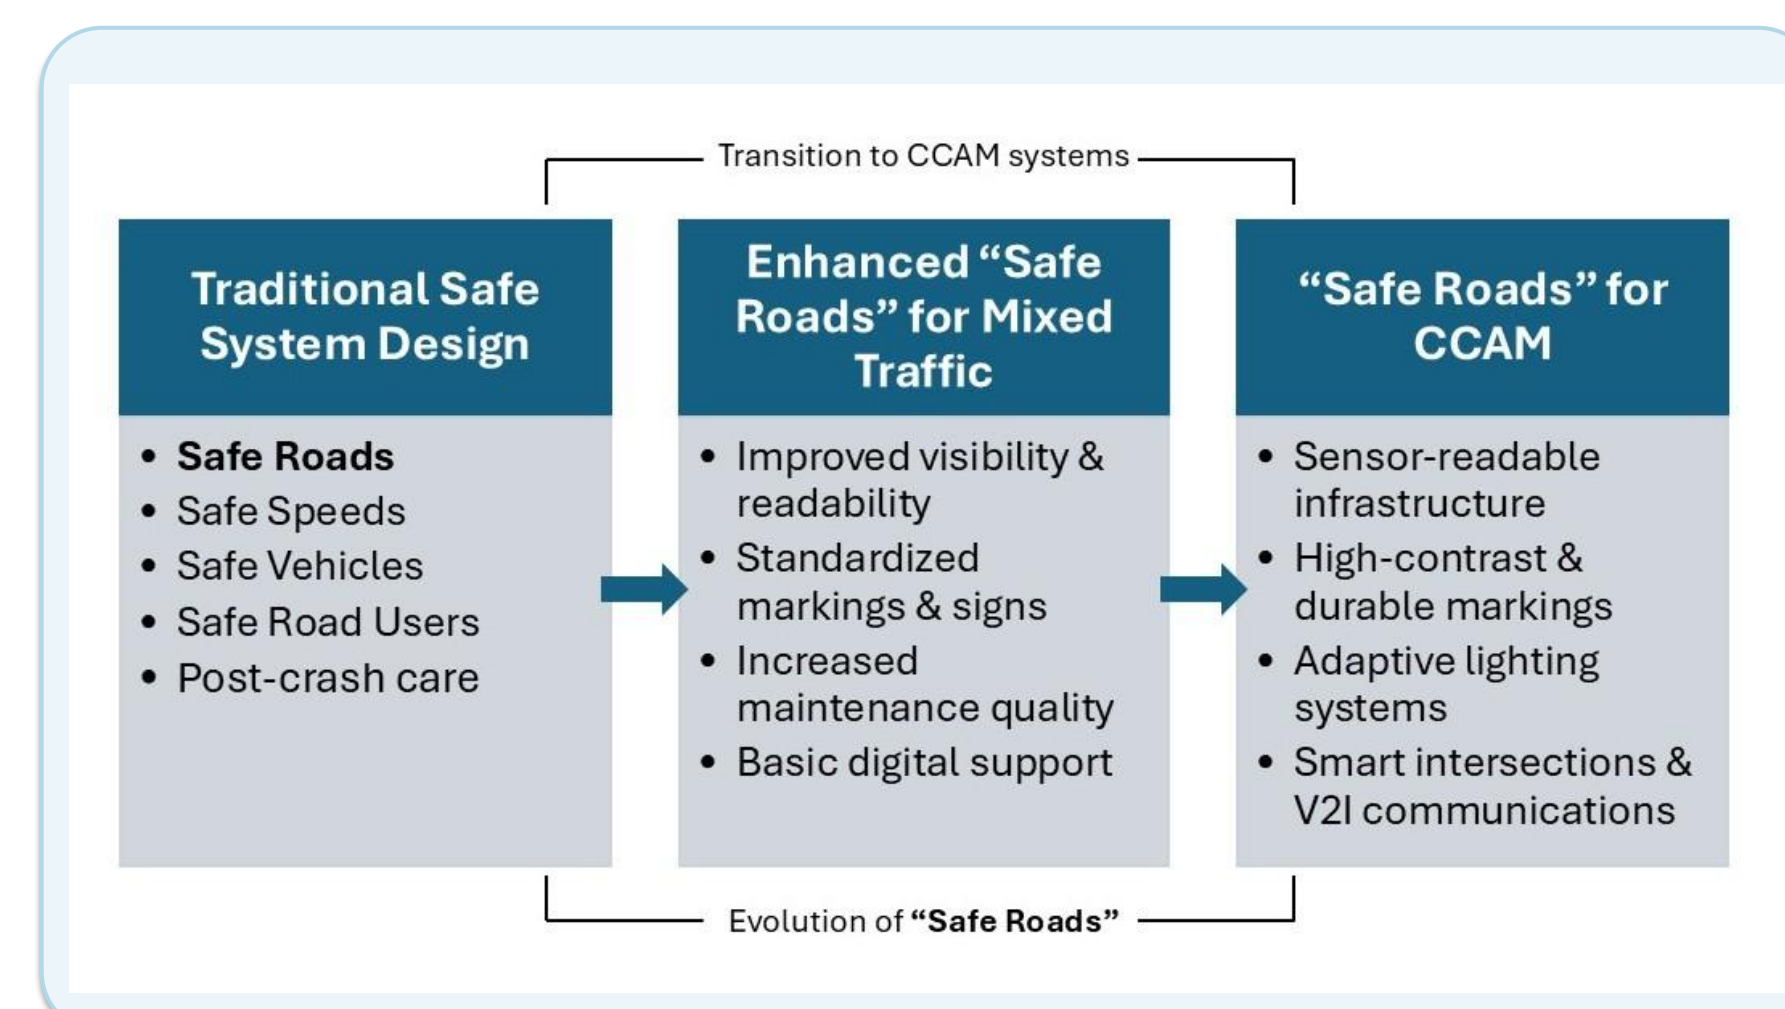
Transition to CCAM systems

Traditional Safe System Design

- Safe Roads
- Safe Speeds
- Safe Vehicles
- Safe Road Users
- Post-crash care

Enhanced "Safe Roads" for Mixed Traffic

- Improved visibility & readability
- Standardized markings & signs
- Increased maintenance quality
- Basic digital support

"Safe Roads" for CCAM

- Sensor-readable infrastructure
- High-contrast & durable markings
- Adaptive lighting systems
- Smart intersections & V2I communications

Evolution of "Safe Roads"